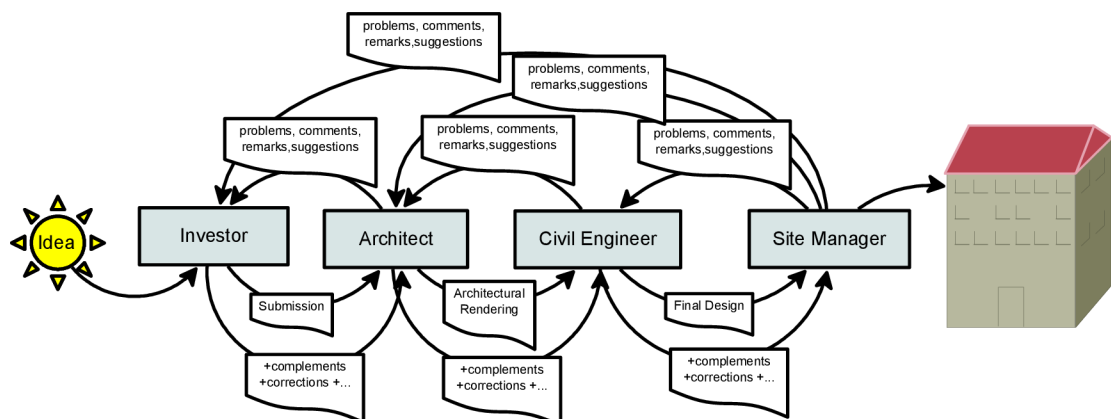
problems, comments, remarks,suggestions

problems, comments, remarks,suggestions

problems, comments, remarks,suggestions

problems, comments, remarks,suggestions

problems, comments, remarks,suggestions

Idea

Investor

Architect

Civil Engineer

Site Manager

Submission

Architectural Rendering

Final Design

+complements +corrections +...

+complements +corrections +...

+complements +corrections +...